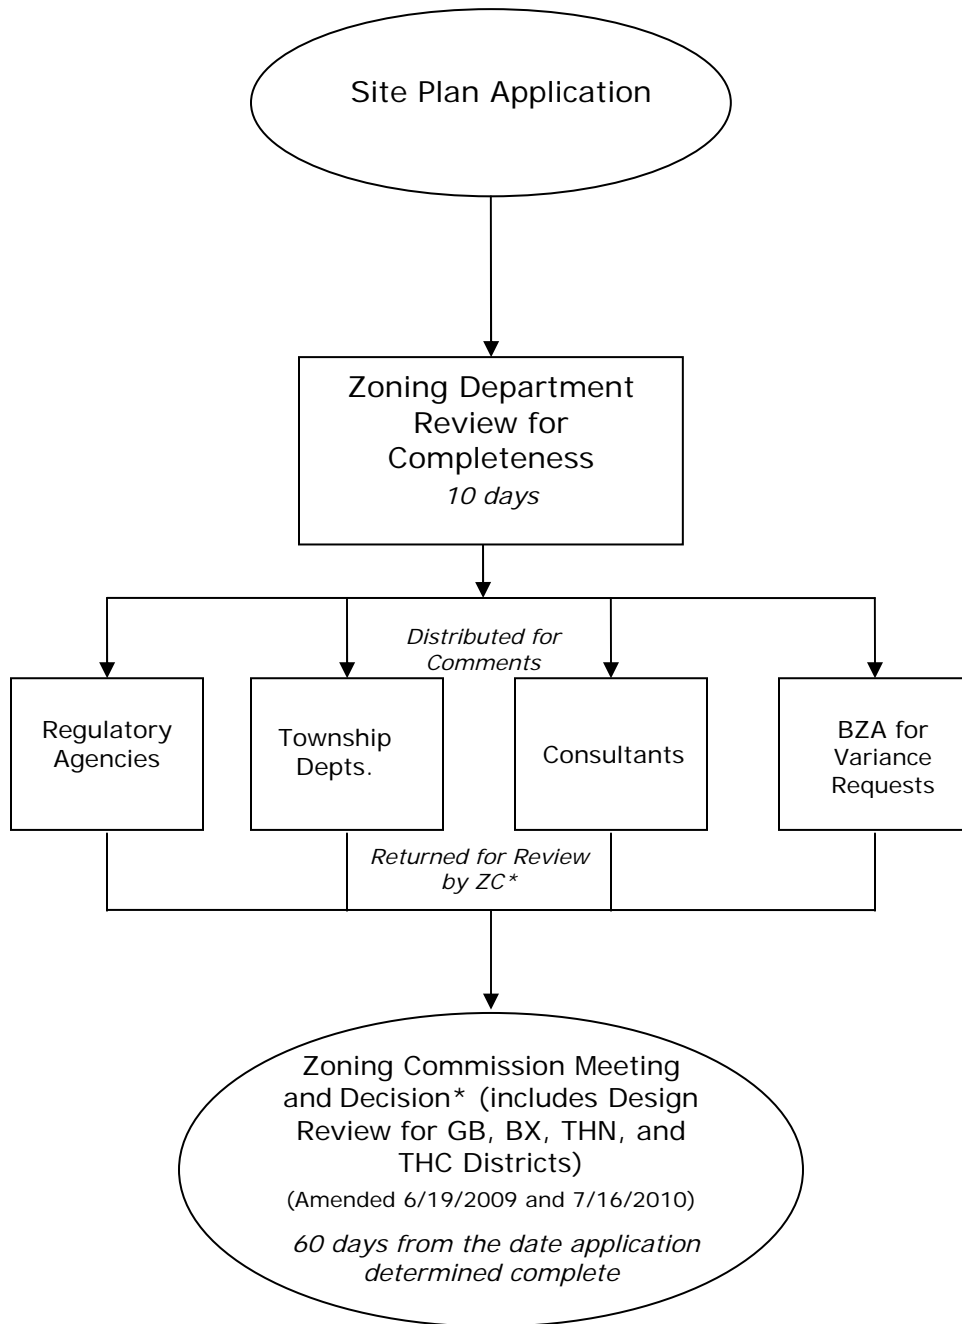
Site Plan Application

Zoning Department Review for Completeness
10 days

Distributed for Comments

Regulatory Agencies

Township Depts.

Consultants

BZA for Variance Requests

Returned for Review by ZC*

Zoning Commission Meeting and Decision* (includes Design Review for GB, BX, THN, and THC Districts)
(Amended 6/19/2009 and 7/16/2010)
60 days from the date application determined complete